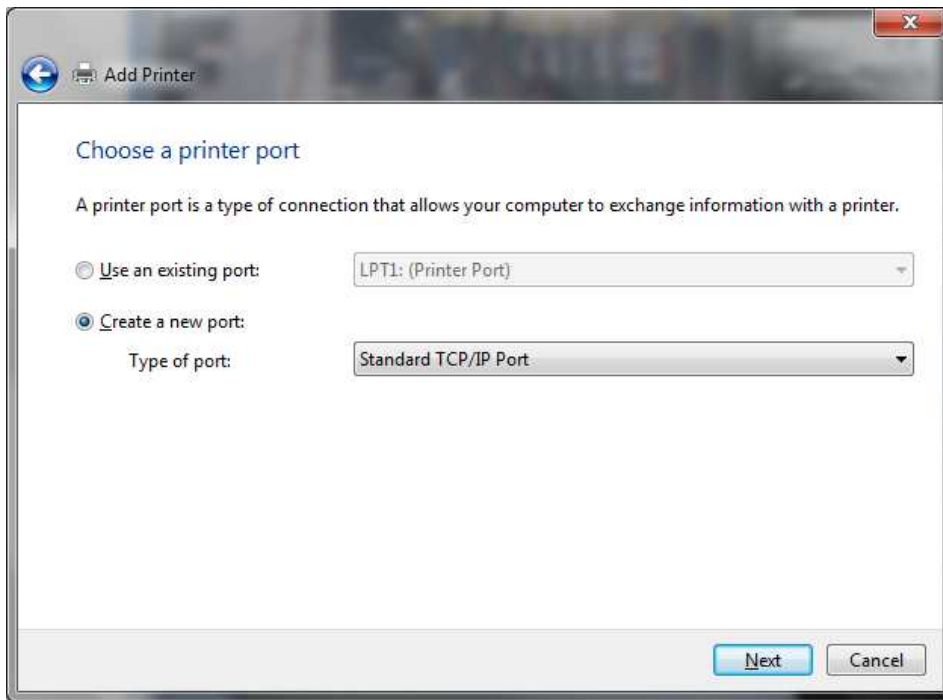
Add Printer

Choose a printer port

A printer port is a type of connection that allows your computer to exchange information with a printer.

Use an existing port: LPT1: (Printer Port)

Create a new port:

Type of port: Standard TCP/IP Port

Next Cancel